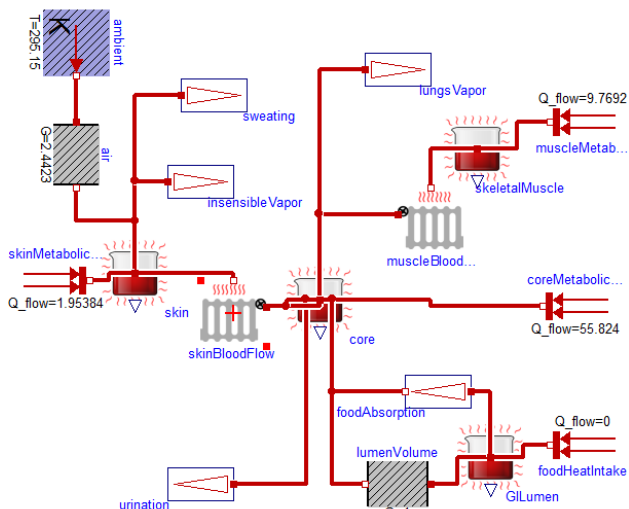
K
T=295.15
ambient
G=2.4423
air
sweating
insensibleVapor
lungsVapor
Q_flow=9.7692
muscleMetab...
skeletalMuscle
muscleBlood...
skinMetabolic...
Q_flow=1.95384
skin
skinBloodFlow
core
coreMetabolic...
Q_flow=55.824
foodAbsorption
Q_flow=0
lumenVolume
foodHeatIntake
GILumen
urination